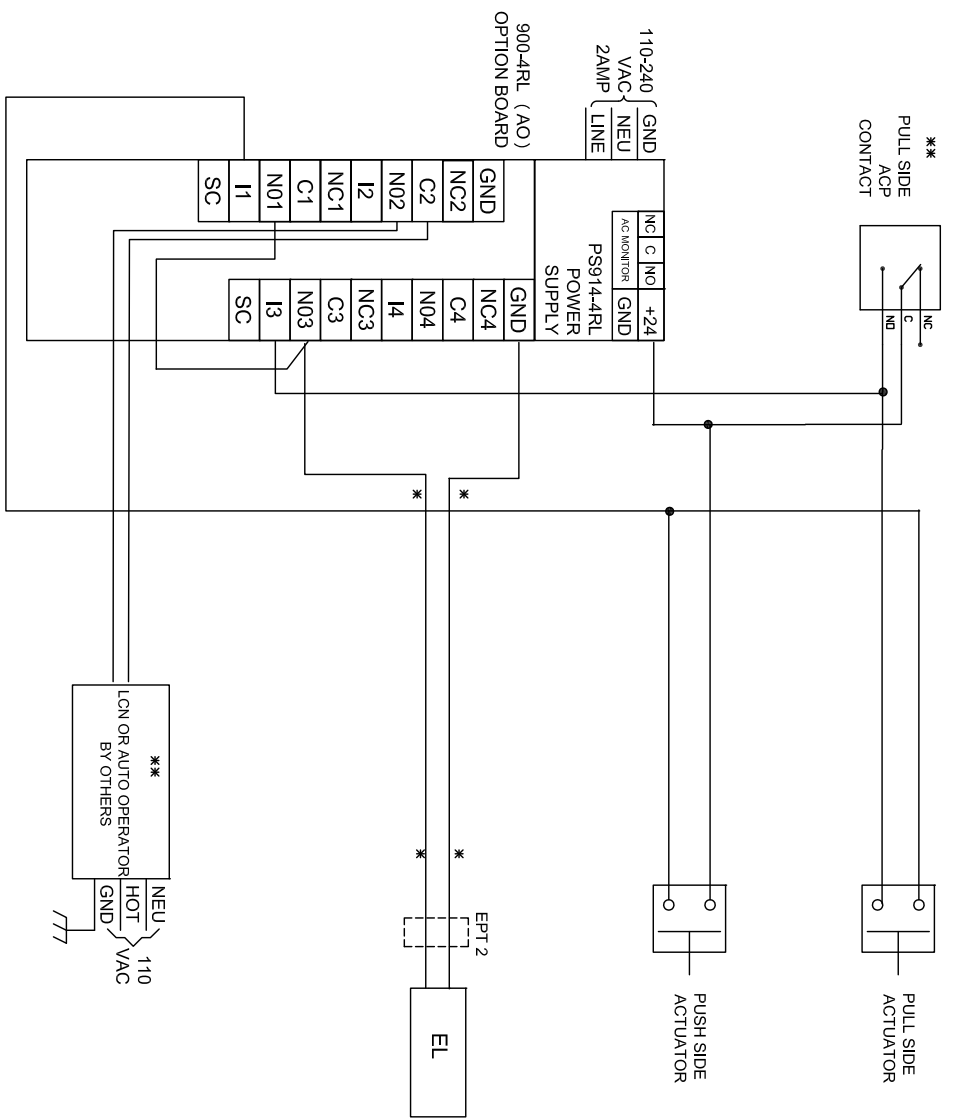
**
PULL SIDE
ACP
CONTACT

NC
C
NO

110-240 VAC 2AMP
GND
NEU
LINE

900-4RL (AO)
OPTION BOARD

GND
NC2
C2
N02
I2
NC1
C1
N01
I1
SC

NC
C
NO
AC MONITOR

GND
+24

PS914-4RL
POWER
SUPPLY

GND
NC4
C4
N04
I4
NC3
C3
N03
I3
SC

*
*

**
LCN OR AUTO OPERATOR
BY OTHERS

NEU
HOT
GND
110
VAC

*
*

EPT 2

EL

PUSH SIDE
ACTUATOR

PULL SIDE
ACTUATOR